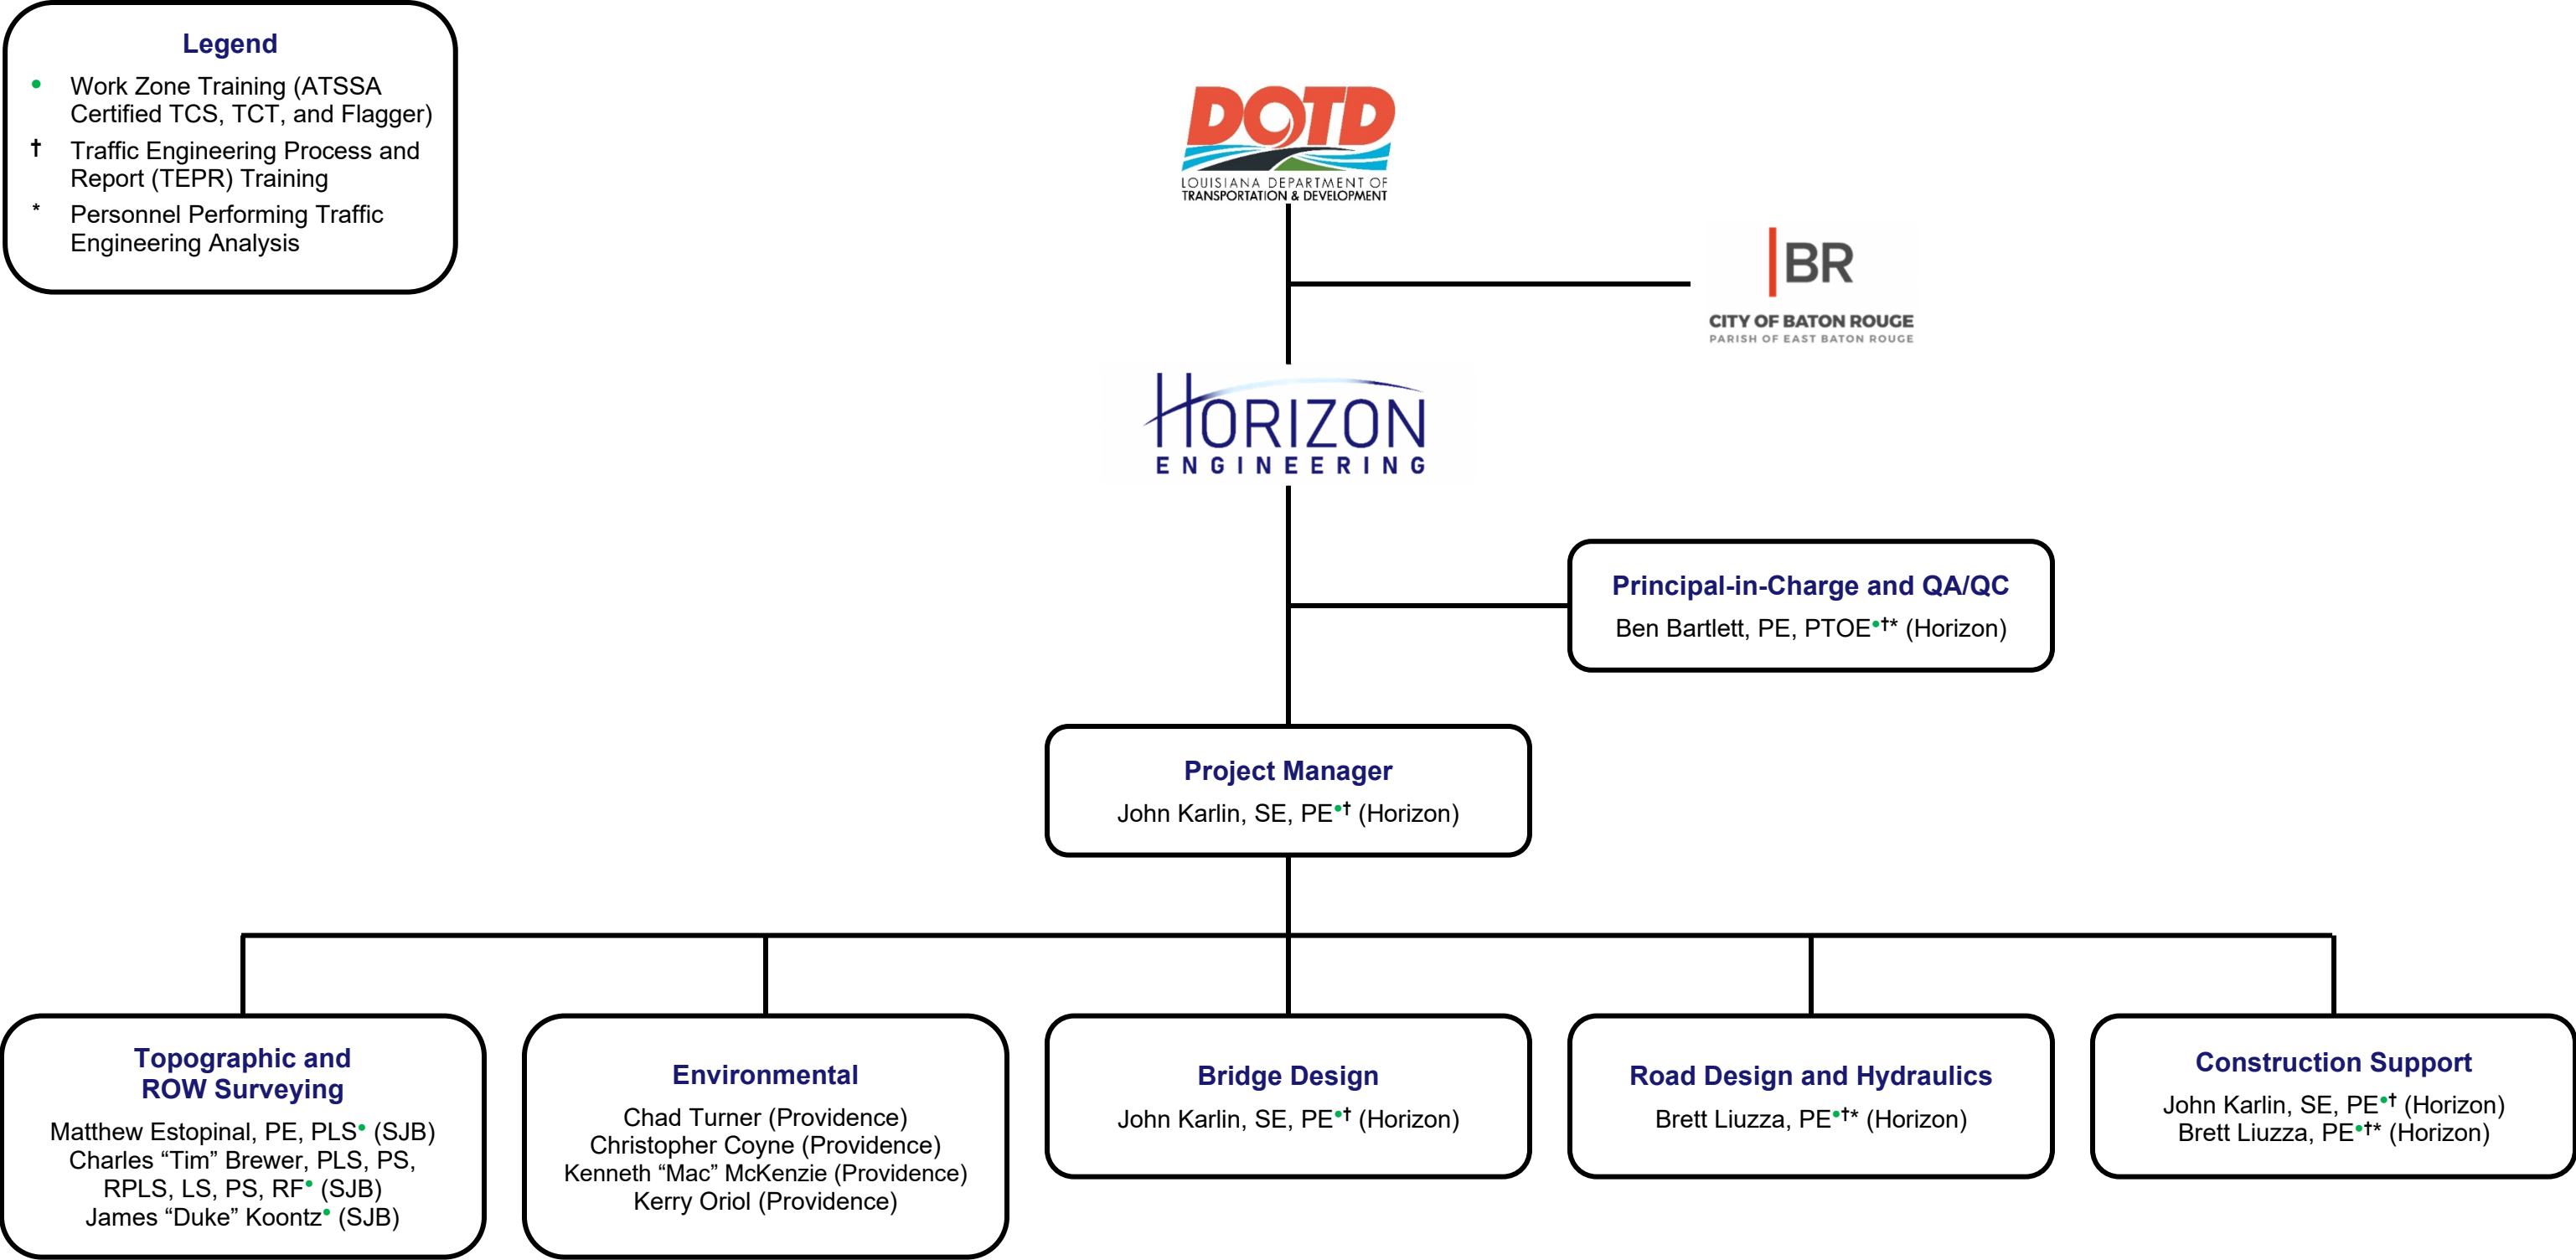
Legend
• Work Zone Training (ATSSA Certified TCS, TCT, and Flagger)
† Traffic Engineering Process and Report (TEPR) Training
* Personnel Performing Traffic Engineering Analysis

DOTD
LOUISIANA DEPARTMENT OF TRANSPORTATION & DEVELOPMENT

BR
CITY OF BATON ROUGE
PARISH OF EAST BATON ROUGE

HORIZON
ENGINEERING

Principal-in-Charge and QA/QC
Ben Bartlett, PE, PTOE•†* (Horizon)

Project Manager
John Karlin, SE, PE•† (Horizon)

Topographic and ROW Surveying
Matthew Estopinal, PE, PLS• (SJB)
Charles “Tim” Brewer, PLS, PS, RPLS, LS, PS, RF• (SJB)
James “Duke” Koontz• (SJB)

Environmental
Chad Turner (Providence)
Christopher Coyne (Providence)
Kenneth “Mac” McKenzie (Providence)
Kerry Oriol (Providence)

Bridge Design
John Karlin, SE, PE•† (Horizon)

Road Design and Hydraulics
Brett Liuzza, PE•†* (Horizon)

Construction Support
John Karlin, SE, PE•† (Horizon)
Brett Liuzza, PE•†* (Horizon)